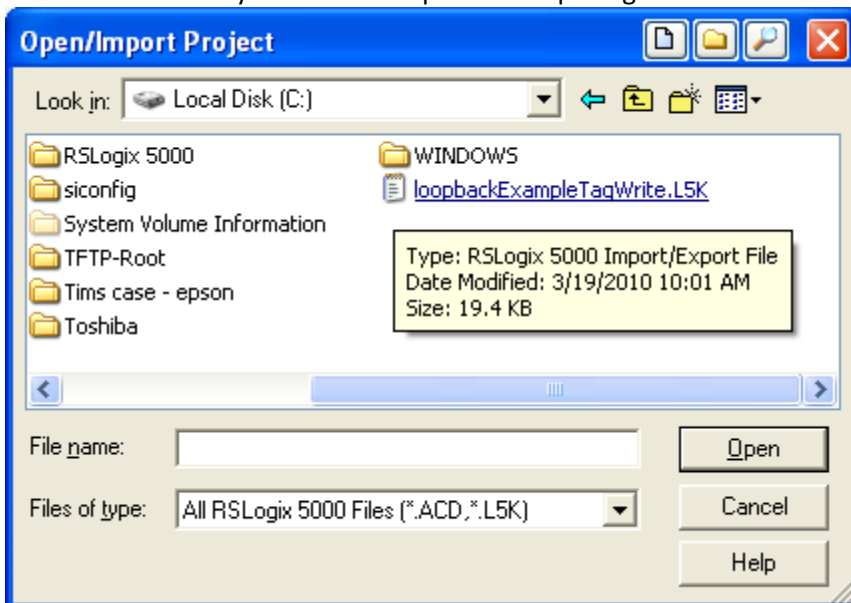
Open/Import Project

Look in: Local Disk (C:)

RSLogix 5000
siconfig
System Volume Information
TFTP-Root
Tims case - epson
Toshiba
WINDOWS
loopbackExampleTagWrite.L5K

Type: RSLogix 5000 Import/Export File
Date Modified: 3/19/2010 10:01 AM
Size: 19.4 KB

File name:
Files of type: All RSLogix 5000 Files (*.ACD,*.L5K)

Open
Cancel
Help